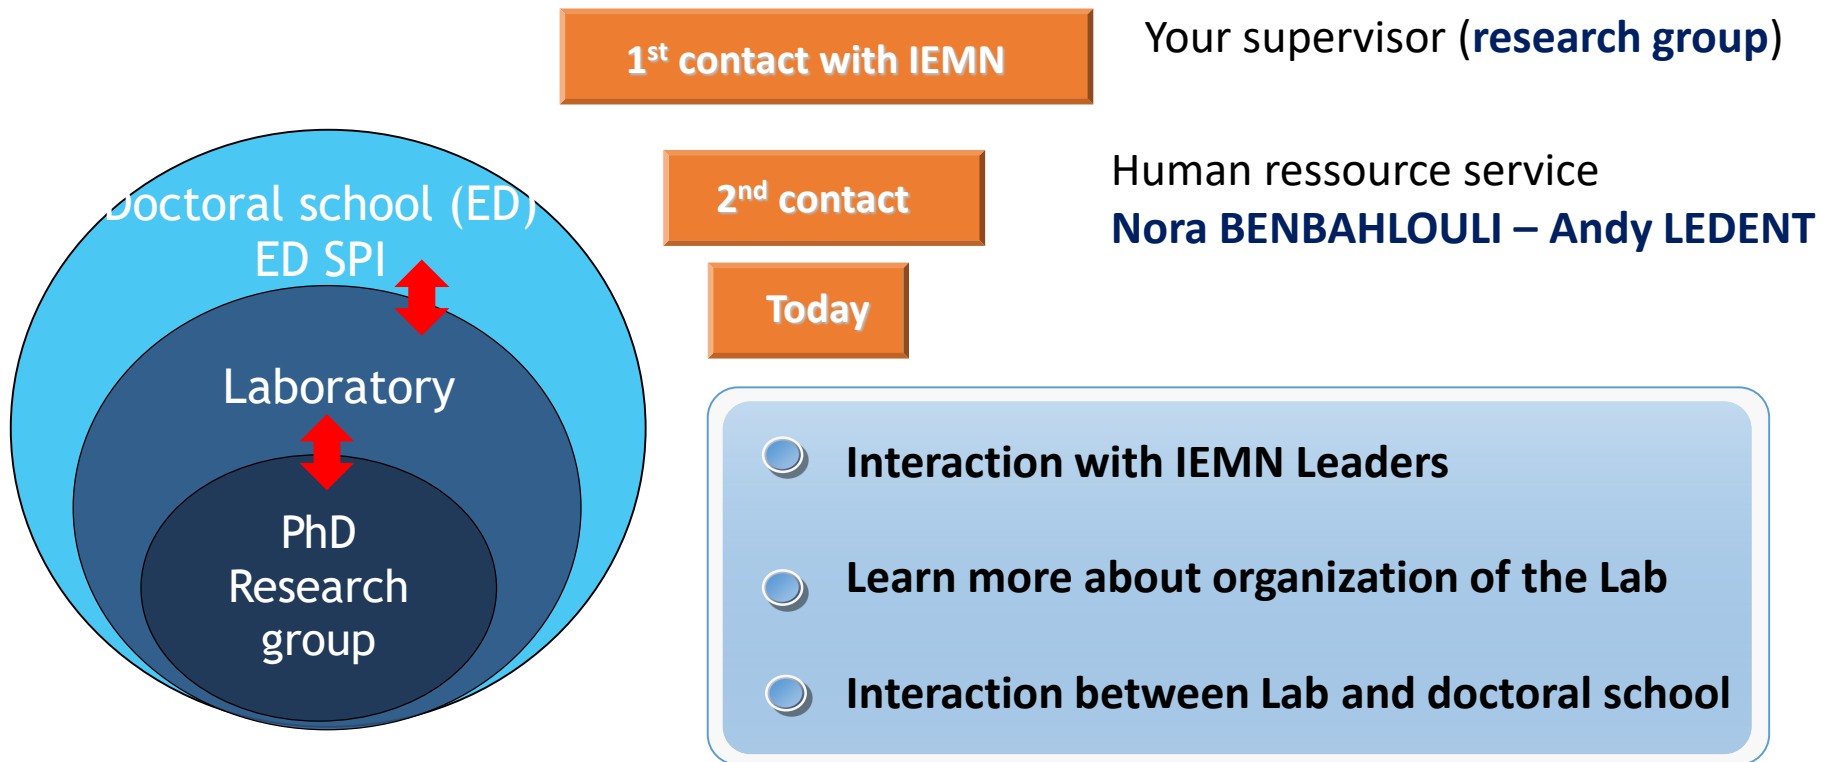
1$^{st}$ contact with IEMN

Your supervisor (research group)

2$^{nd}$ contact

Human ressource service
Nora BENBAHLOULI – Andy LEDENT

Today

Doctoral school (ED)
ED SPI

Laboratory

PhD
Research
group

Interaction with IEMN Leaders

Learn more about organization of the Lab

Interaction between Lab and doctoral school